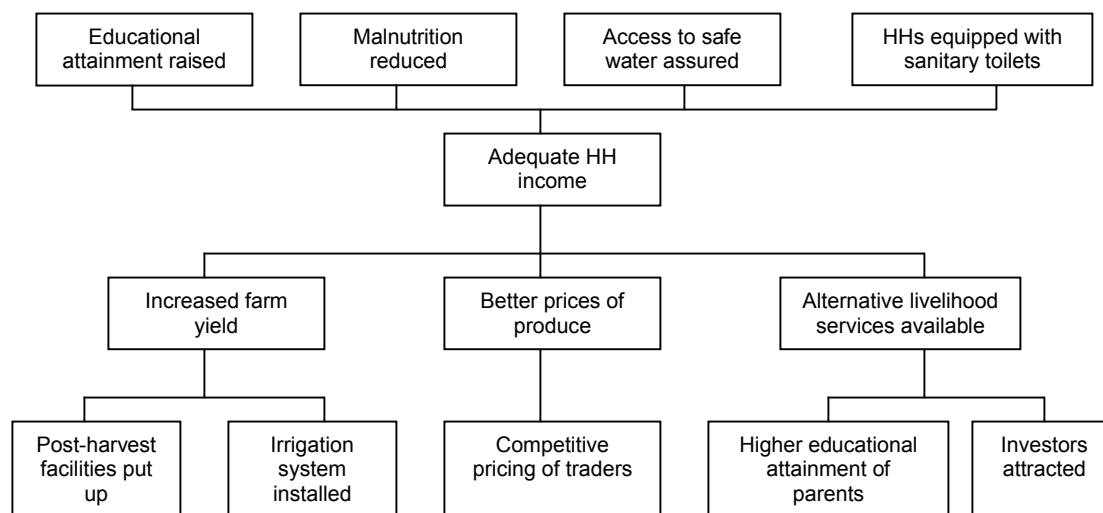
Educational attainment raised

Malnutrition reduced

Access to safe water assured

HHs equipped with sanitary toilets

Adequate HH income

Increased farm yield

Better prices of produce

Alternative livelihood services available

Post-harvest facilities put up

Irrigation system installed

Competitive pricing of traders

Higher educational attainment of parents

Investors attracted